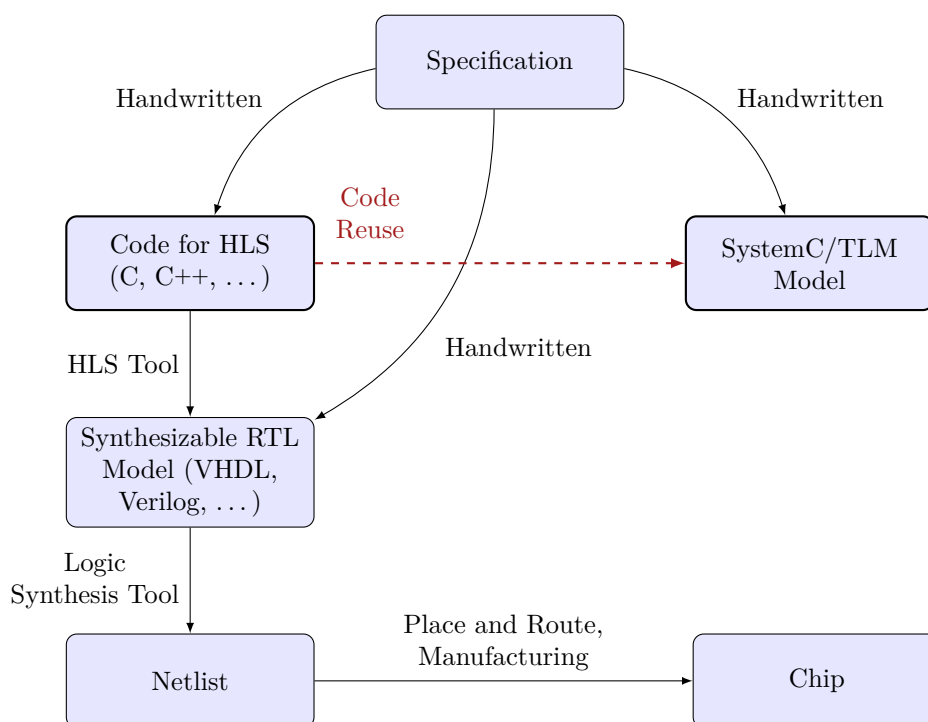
Specification

Handwritten

Handwritten

Code Reuse

Code for HLS (C, C++, . . . )

SystemC/TLM Model

HLS Tool

Handwritten

Synthesizable RTL Model (VHDL, Verilog, . . . )

Logic Synthesis Tool

Place and Route, Manufacturing

Netlist

Chip